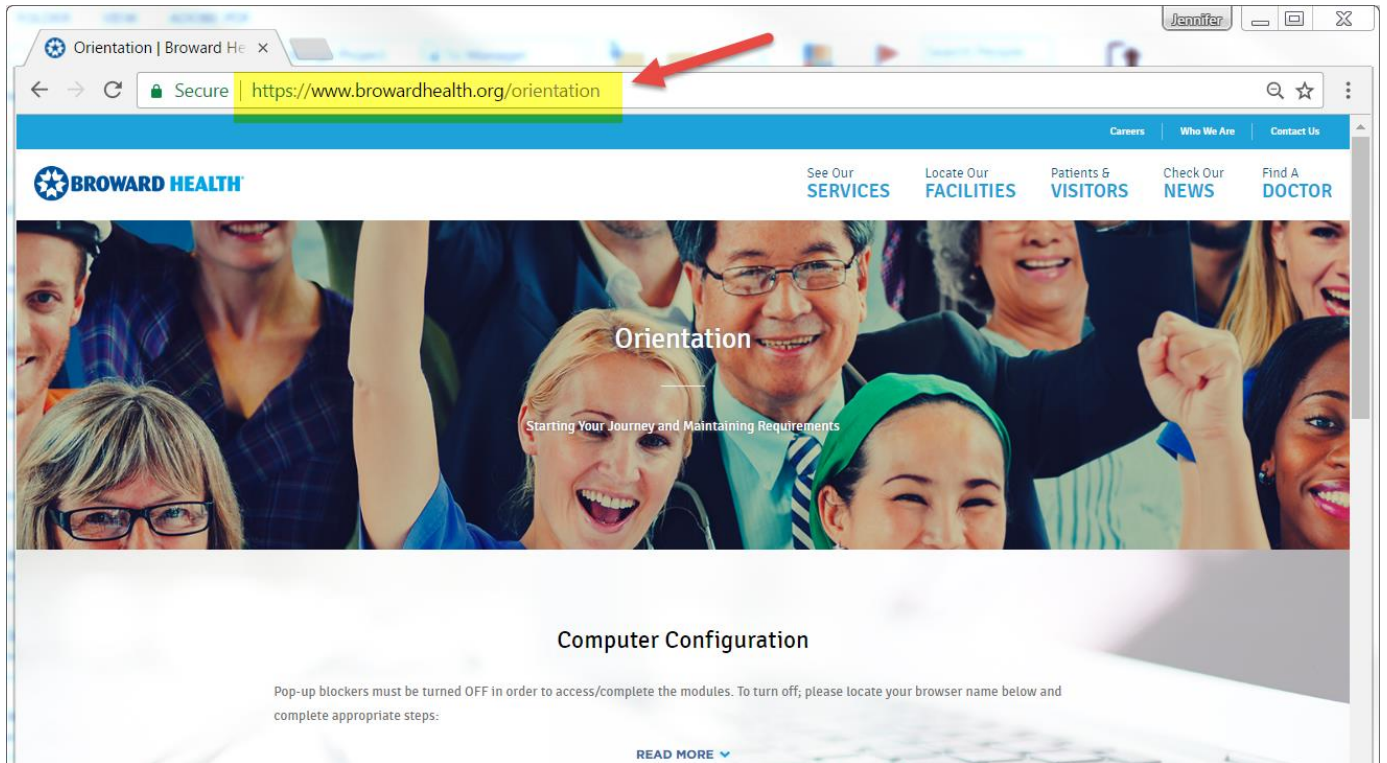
Orientation | Broward He ×

Jennifer

Secure | https://www.browardhealth.org/orientation

Careers | Who We Are | Contact Us

BROWARD HEALTH

See Our SERVICES

Locate Our FACILITIES

Patients & VISITORS

Check Our NEWS

Find A DOCTOR

Orientation

Starting Your Journey and Maintaining Requirements

Computer Configuration

Pop-up blockers must be turned OFF in order to access/complete the modules. To turn off; please locate your browser name below and complete appropriate steps:

READ MORE